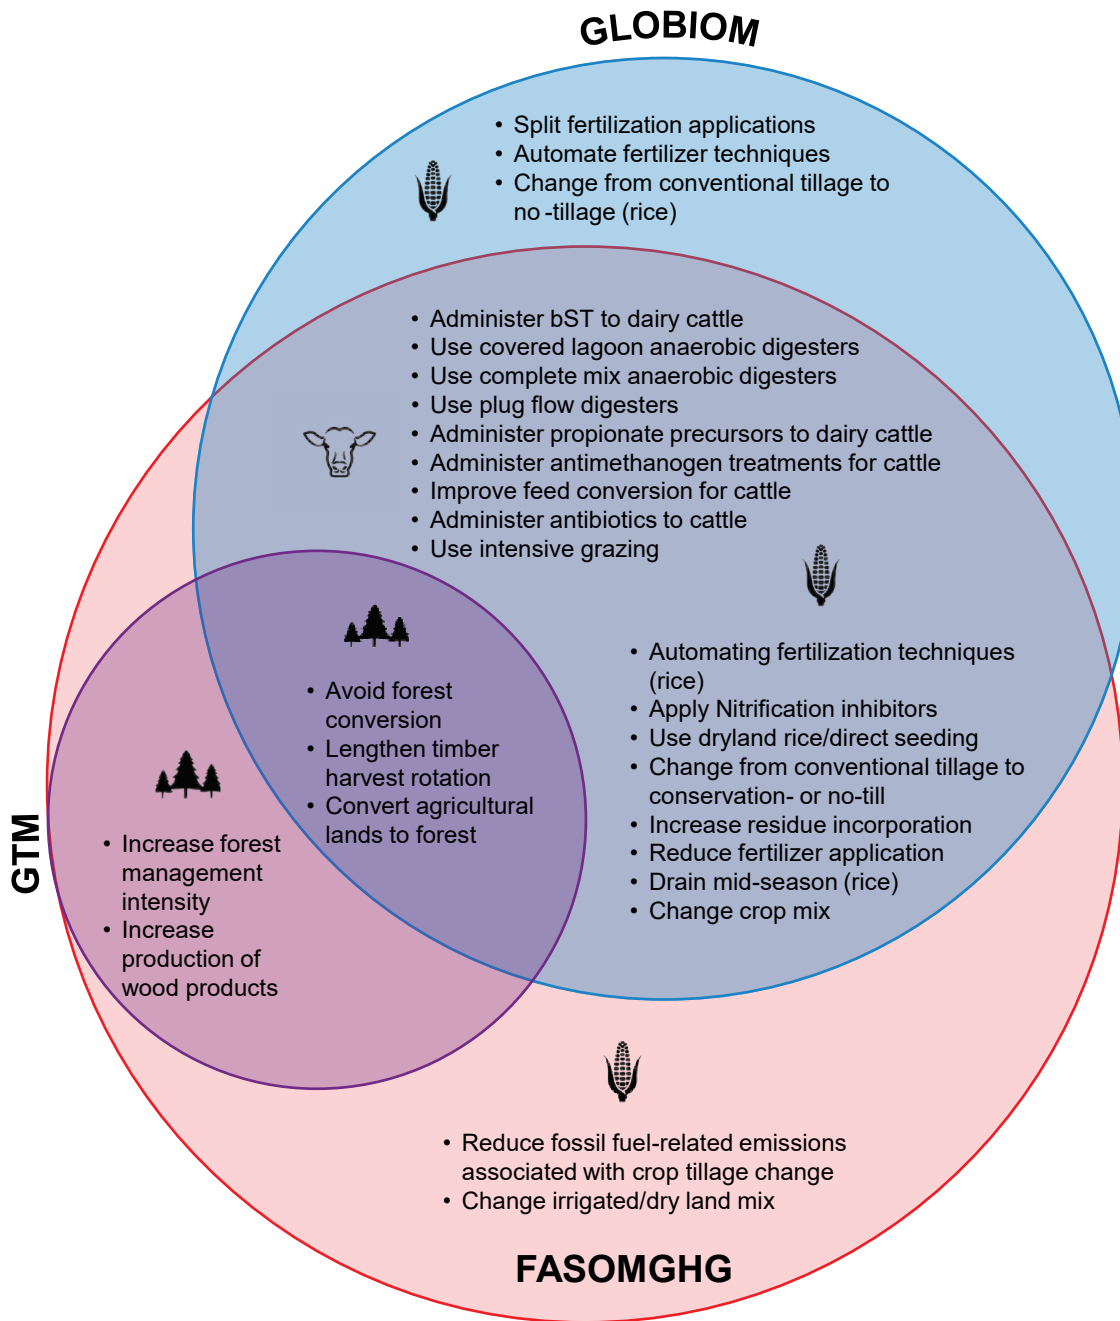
GLOBIOM

• Split fertilization applications
• Automate fertilizer techniques
• Change from conventional tillage to no -tillage (rice)

• Administer bST to dairy cattle
• Use covered lagoon anaerobic digesters
• Use complete mix anaerobic digesters
• Use plug flow digesters
• Administer propionate precursors to dairy cattle
• Administer antimethanogen treatments for cattle
• Improve feed conversion for cattle
• Administer antibiotics to cattle
• Use intensive grazing

• Avoid forest conversion
• Lengthen timber harvest rotation
• Convert agricultural lands to forest

• Automating fertilization techniques (rice)
• Apply Nitrification inhibitors
• Use dryland rice/direct seeding
• Change from conventional tillage to conservation- or no-till
• Increase residue incorporation
• Reduce fertilizer application
• Drain mid-season (rice)
• Change crop mix

GTM

• Increase forest management intensity
• Increase production of wood products

• Reduce fossil fuel-related emissions associated with crop tillage change
• Change irrigated/dry land mix

FASOMGHG